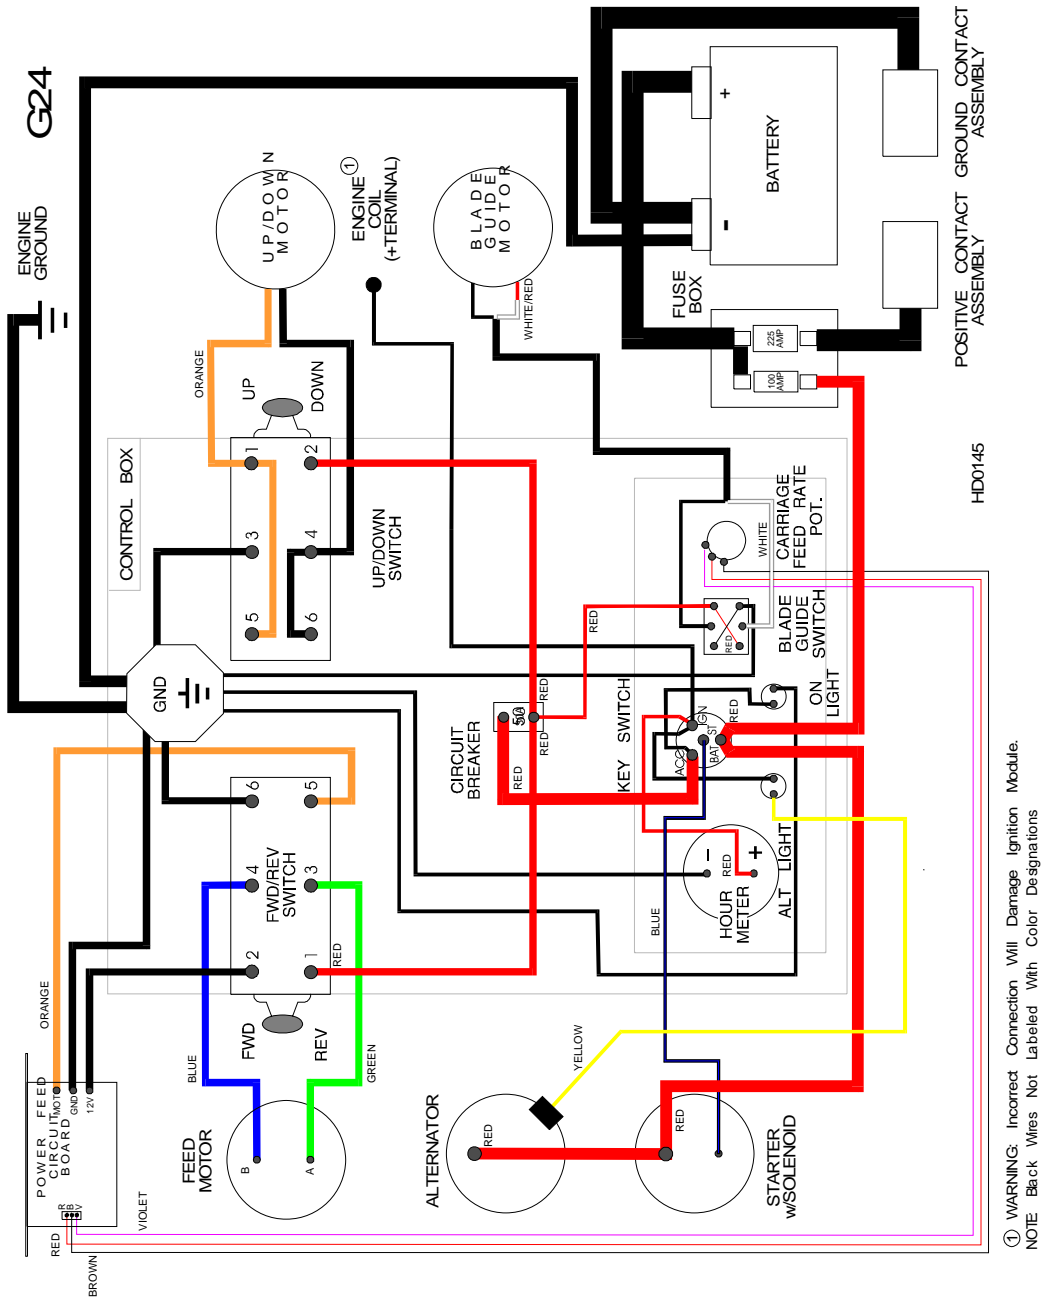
G24

ENGINE GROUND

UP/DOWN MOTOR

ENGINE ① COIL (+TERMINAL)

BLADE GUIDE MOTOR

WHITE/RED

BATTERY

+

-

GROUND CONTACT ASSEMBLY

POSITIVE CONTACT ASSEMBLY

FUSE BOX

225 AMP

100 AMP

ORANGE

UP

DOWN

CONTROL BOX

1 2

3 4

5 6

UP/DOWN SWITCH

HD0145

CARRIAGE FEED RATE POT.

WHITE

BLADE GUIDE SWITCH

RED

RED

ON LIGHT

GND

CIRCUIT BREAKER

50

RED

RED

RED

KEY SWITCH

IGN

ST

BAT

ACC

RED

6 5

4 3

2 1

FWD/REV SWITCH

RED

HOUR METER

RED

-

+

ALT LIGHT

BLUE

ORANGE

FWD

REV

BLUE

GREEN

POWER FEED CIRCUIT BOARD

MOTOR

GND

12V

R B V

FEED MOTOR

B

A

VIOLET

RED

BROWN

ALTERNATOR

RED

YELLOW

RED

STARTER w/SOLENOID

① WARNING: Incorrect Connection Will Damage Ignition Module.

NOTE: Black Wires Not Labeled With Color Designations